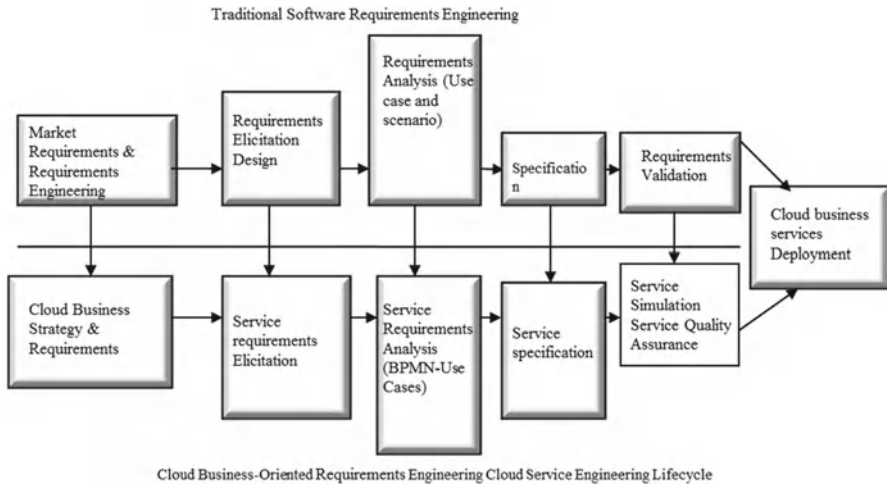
Traditional Software Requirements Engineering

Market Requirements & Requirements Engineering

Requirements Elicitation Design

Requirements Analysis (Use case and scenario)

Specificatio n

Requirements Validation

Cloud business services Deployment

Cloud Business Strategy & Requirements

Service requirements Elicitation

Service Requirements Analysis (BPMN-Use Cases)

Service specification

Service Simulation Service Quality Assurance

Cloud Business-Oriented Requirements Engineering Cloud Service Engineering Lifecycle